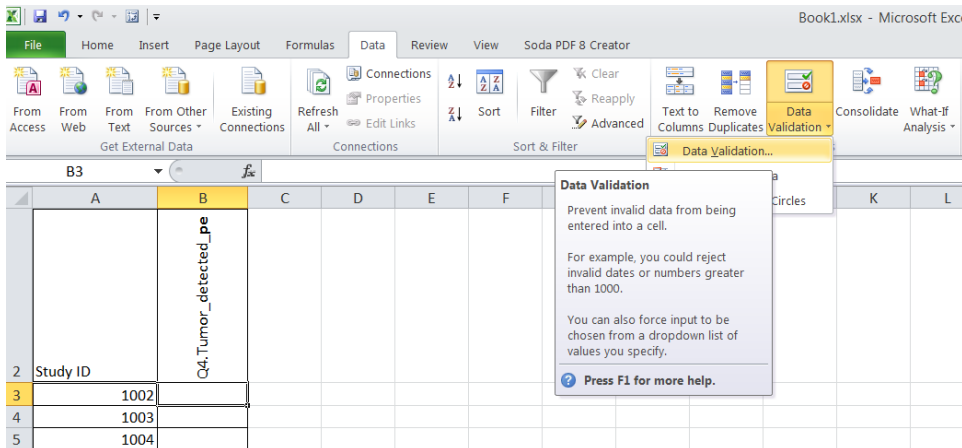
Book1.xlsx - Microsoft Exc

File Home Insert Page Layout Formulas Data Review View Soda PDF 8 Creator

From Access
From Web
From Text
From Other Sources
Existing Connections
Get External Data

Refresh All
Connections
Properties
Edit Links
Connections

Sort
Filter
Clear
Reapply
Advanced
Sort & Filter

Text to Columns
Remove Duplicates
Data Validation
Consolidate
What-If Analysis

Data Validation...
a
Circles

B3
$f_x$

Data Validation

Prevent invalid data from being entered into a cell.

For example, you could reject invalid dates or numbers greater than 1000.

You can also force input to be chosen from a dropdown list of values you specify.

Press F1 for more help.

| | A | B | C | D | E | F | K | L |
|---|---|---|---|---|---|---|---|---|
| 2 | Study ID | Q4.Tumor_detected_pe | | | | | | |
| 3 | 1002 | | | | | | | |
| 4 | 1003 | | | | | | | |
| 5 | 1004 | | | | | | | |